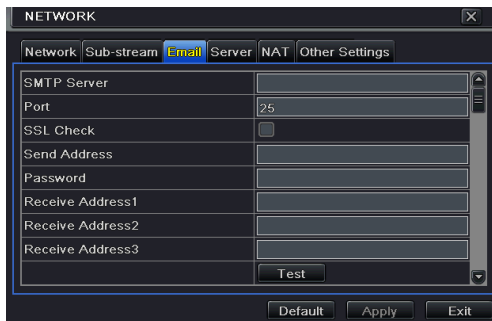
NETWORK

Network Sub-stream Email Server NAT Other Settings

| | |
|---|---|
| SMTP Server | |
| Port | 25 |
| SSL Check | |
| Send Address | |
| Password | |
| Receive Address1 | |
| Receive Address2 | |
| Receive Address3 | |
| | Test |

Default Apply Exit